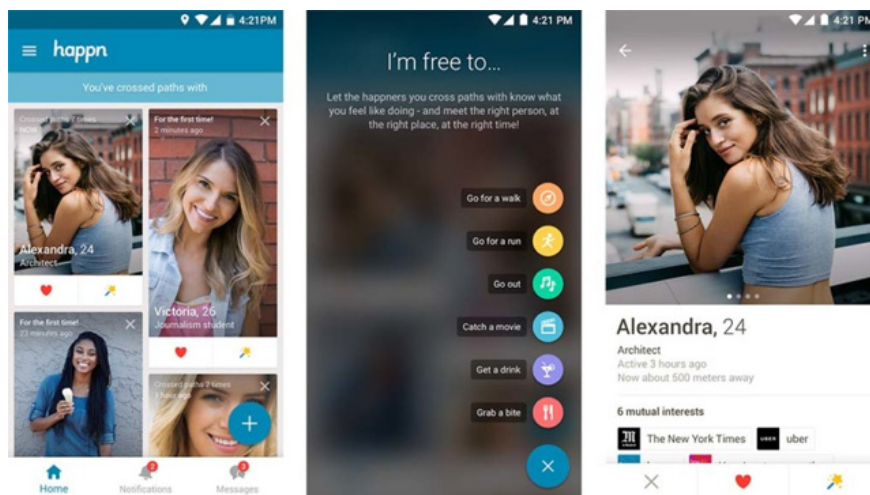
4:21 PM

happn

You've crossed paths with

Crossed paths 2 times
NOW

Alexandra, 24
Architect

For the first time!
2 minutes ago

Victoria, 26
Journalism student

For the first time!
23 minutes ago

Crossed paths 3
1 hour ago

Home

Notifications

Messages

4:21 PM

I'm free to...

Let the happners you cross paths with know what you feel like doing - and meet the right person, at the right place, at the right time!

Go for a walk

Go for a run

Go out

Catch a movie

Get a drink

Grab a bite

4:21 PM

Alexandra, 24

Architect
Active 3 hours ago
Now about 500 meters away

6 mutual interests

The New York Times

UBER uber